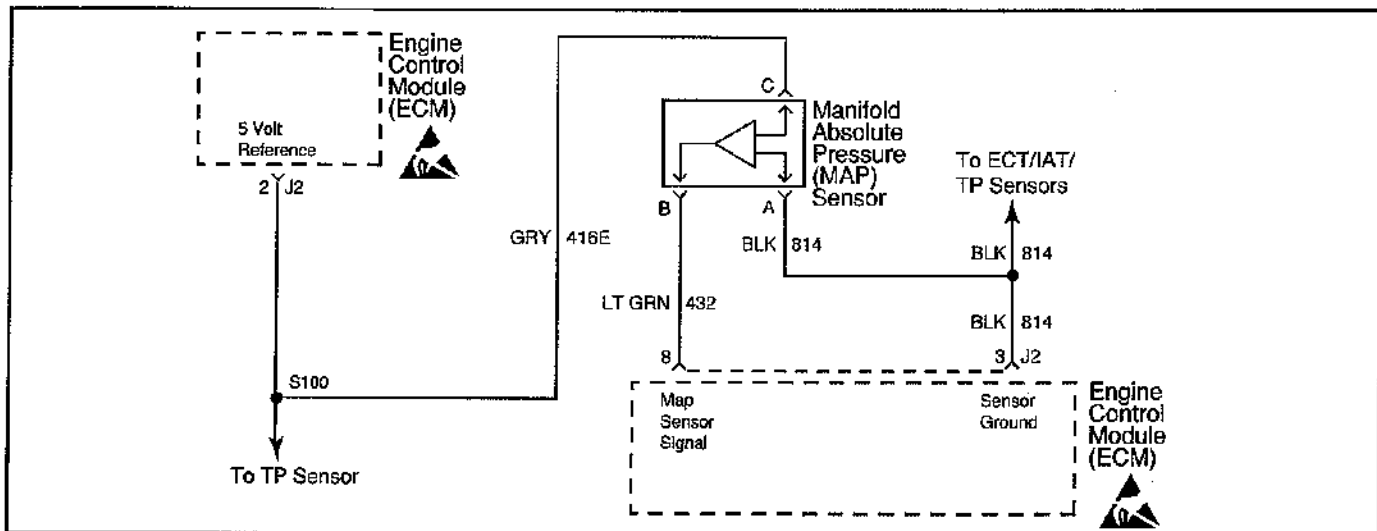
Engine Control Module (ECM)

5 Volt Reference

2 J2

GRY 416E

C

Manifold Absolute Pressure (MAP) Sensor

B

A

BLK 814

LT GRN 432

To ECT/IAT/ TP Sensors

BLK 814

BLK 814

8

3 J2

S100

Map Sensor Signal

Sensor Ground

Engine Control Module (ECM)

To TP Sensor